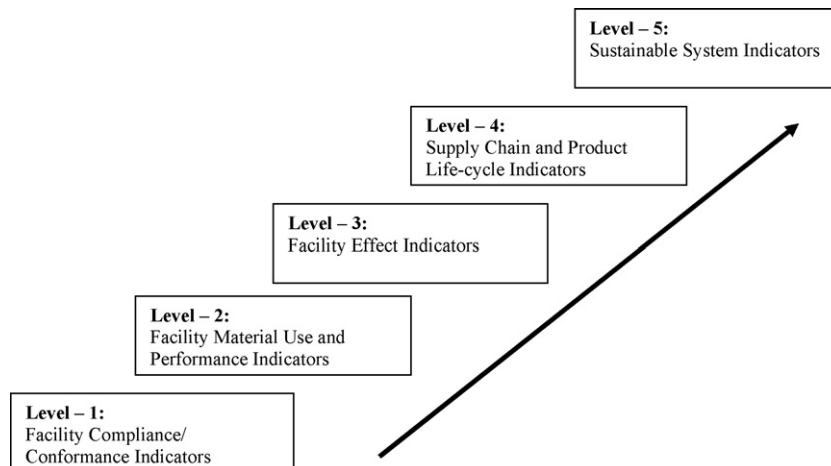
Level – 5:
Sustainable System Indicators

Level – 4:
Supply Chain and Product Life-cycle Indicators

Level – 3:
Facility Effect Indicators

Level – 2:
Facility Material Use and Performance Indicators

Level – 1:
Facility Compliance/ Conformance Indicators